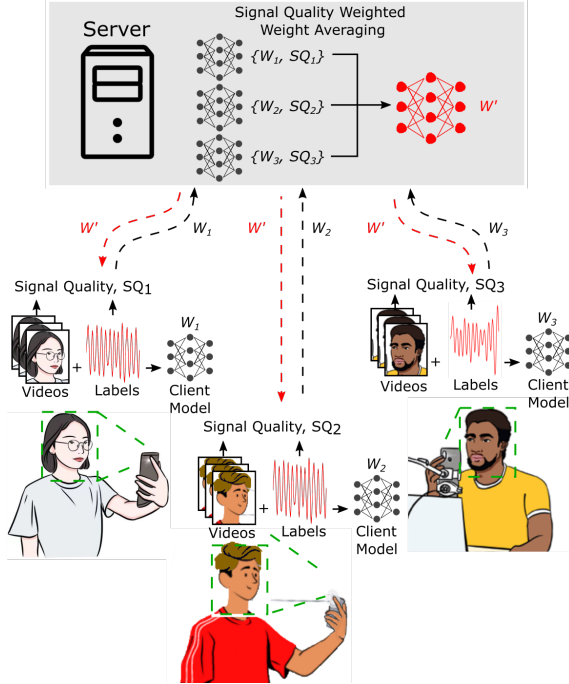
Server

Signal Quality Weighted Weight Averaging

$\{W_1, SQ_1\}$

$\{W_2, SQ_2\}$

$\{W_3, SQ_3\}$

$W'$

$W'$ $W_1$

$W'$ $W_2$

$W'$ $W_3$

Signal Quality, SQ$_1$

$W_1$

Videos + Labels Client Model

Signal Quality, SQ$_3$

$W_3$

Videos + Labels Client Model

Signal Quality, SQ$_2$

$W_2$

Videos + Labels Client Model